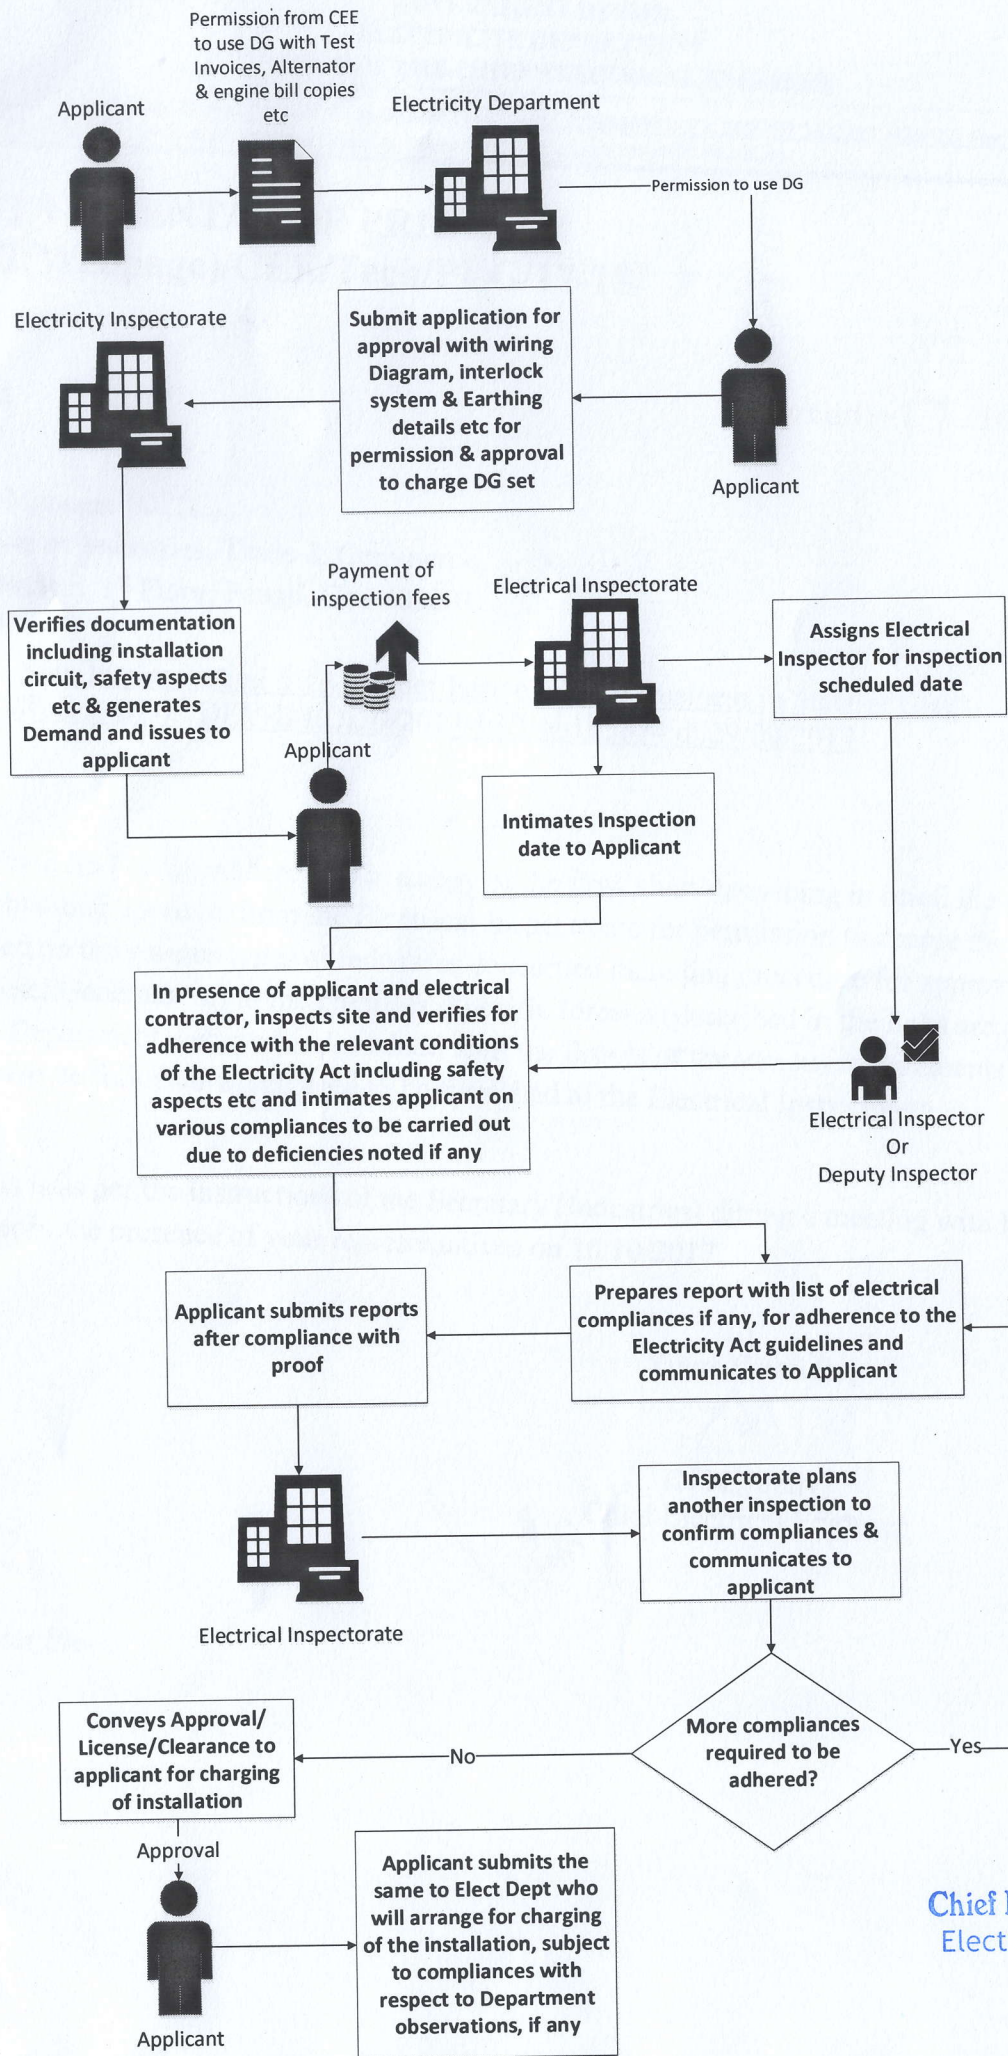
Applicant

Permission from CEE to use DG with Test Invoices, Alternator & engine bill copies etc

Electricity Department

Permission to use DG

Electricity Inspectorate

Submit application for approval with wiring Diagram, interlock system & Earthing details etc for permission & approval to charge DG set

Applicant

Payment of inspection fees

Electrical Inspectorate

Assigns Electrical Inspector for inspection scheduled date

Verifies documentation including installation circuit, safety aspects etc & generates Demand and issues to applicant

Applicant

Intimates Inspection date to Applicant

In presence of applicant and electrical contractor, inspects site and verifies for adherence with the relevant conditions of the Electricity Act including safety aspects etc and intimates applicant on various compliances to be carried out due to deficiencies noted if any

Electrical Inspector
Or
Deputy Inspector

Applicant submits reports after compliance with proof

Prepares report with list of electrical compliances if any, for adherence to the Electricity Act guidelines and communicates to Applicant

Inspectorate plans another inspection to confirm compliances & communicates to applicant

Electrical Inspectorate

Conveys Approval/ License/Clearance to applicant for charging of installation

No

More compliances required to be adhered?

Yes

Approval

Applicant submits the same to Elect Dept who will arrange for charging of the installation, subject to compliances with respect to Department observations, if any

Applicant

Chief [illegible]
Elect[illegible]